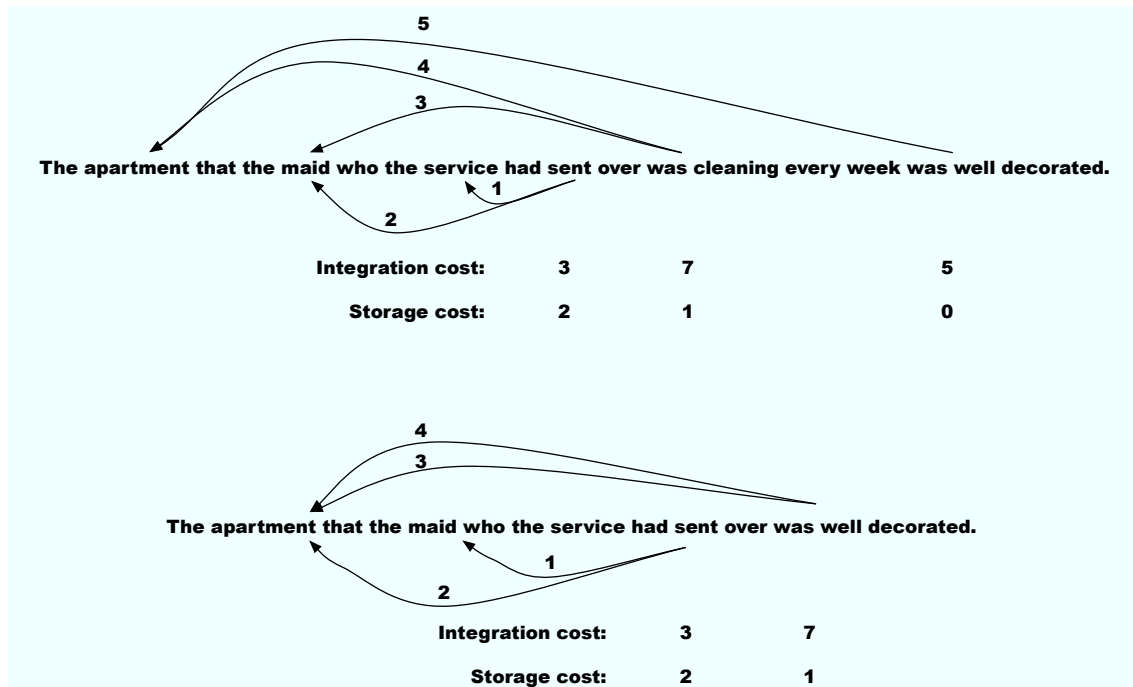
5

4

3

The apartment that the maid who the service had sent over was cleaning every week was well decorated.

1

2

Integration cost: 3 7 5

Storage cost: 2 1 0

4

3

The apartment that the maid who the service had sent over was well decorated.

1

2

Integration cost: 3 7

Storage cost: 2 1